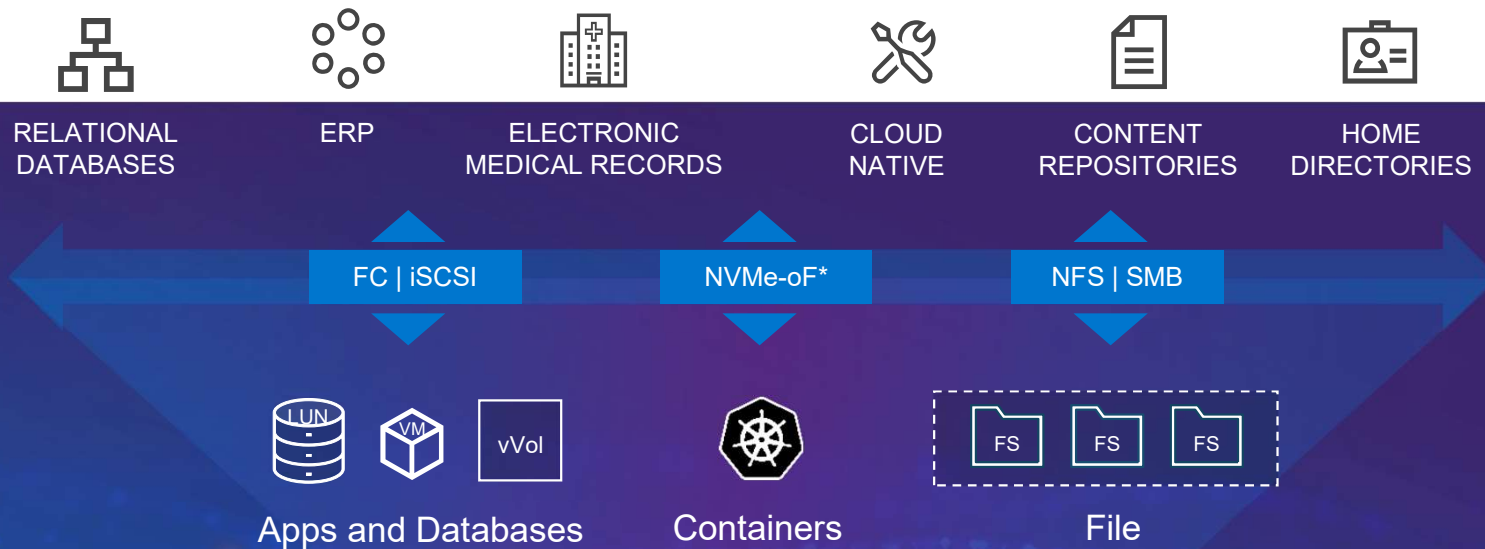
RELATIONAL DATABASES

ERP

ELECTRONIC MEDICAL RECORDS

CLOUD NATIVE

CONTENT REPOSITORIES

HOME DIRECTORIES

FC | iSCSI

NVMe-oF*

NFS | SMB

LUN

VM

vVol

FS

FS

FS

Apps and Databases

Containers

File